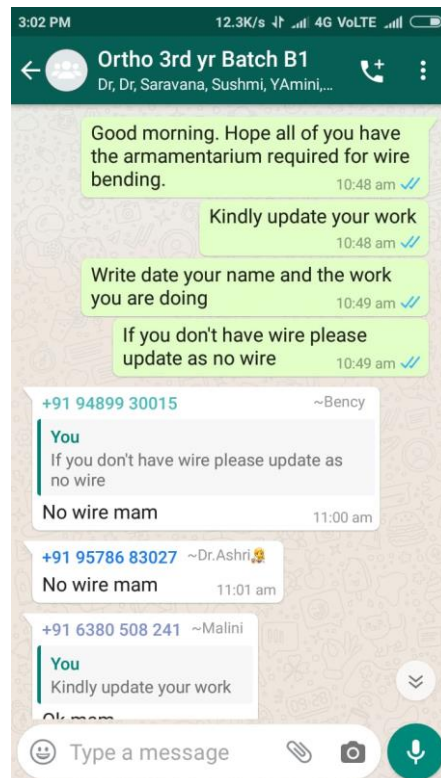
3:02 PM
12.3K/s 4G VoLTE

Ortho 3rd yr Batch B1
Dr, Dr, Saravana, Sushmi, YAmini,...

Good morning. Hope all of you have the armamentarium required for wire bending.
10:48 am

Kindly update your work
10:48 am

Write date your name and the work you are doing
10:49 am

If you don't have wire please update as no wire
10:49 am

+91 94899 30015 ~Bency
You
If you don't have wire please update as no wire
No wire mam
11:00 am

+91 95786 83027 ~Dr.Ashri
No wire mam
11:01 am

+91 6380 508 241 ~Malini
You
Kindly update your work
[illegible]

Type a message